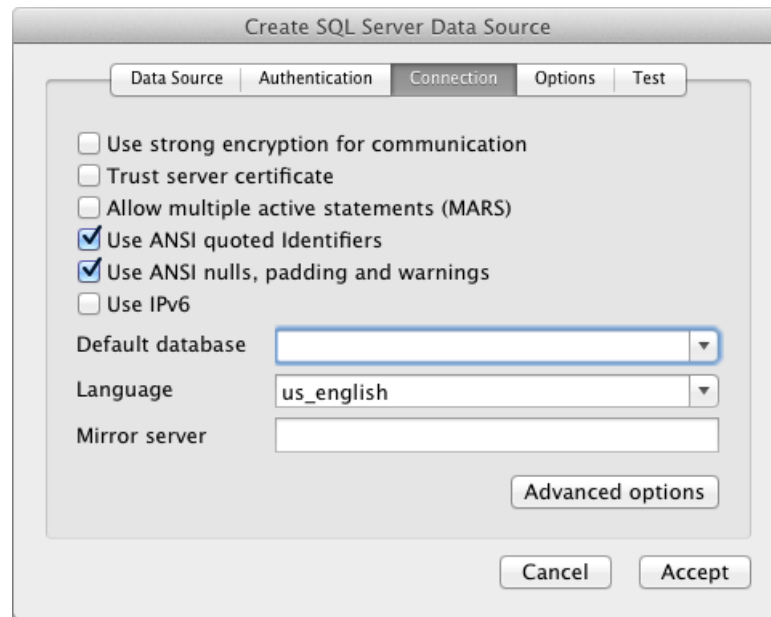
Create SQL Server Data Source

Data Source | Authentication | Connection | Options | Test

Use strong encryption for communication
Trust server certificate
Allow multiple active statements (MARS)
Use ANSI quoted Identifiers
Use ANSI nulls, padding and warnings
Use IPv6

Default database

Language us_english

Mirror server

Advanced options

Cancel Accept